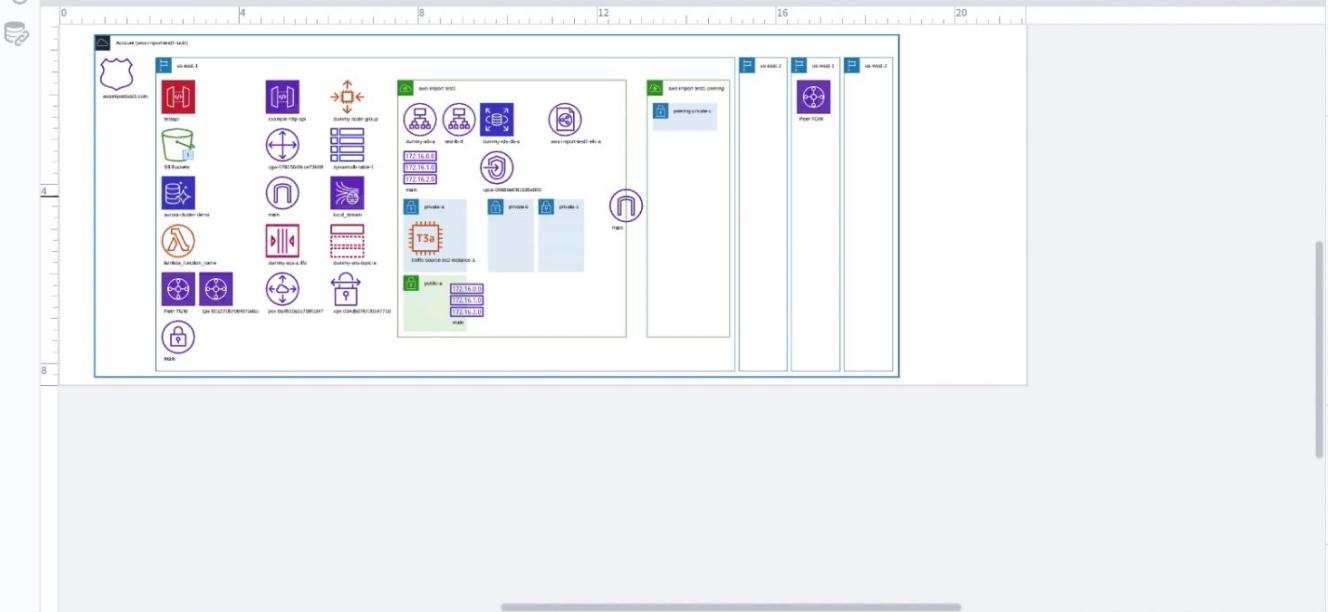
0
4
8
12
16
20
4
8

Account (awsimportest1-test)
awsimportest1.com
us-east-1
testapi
example-http-api
dummy-scale-group
S3 Buckets
dynamodb-table-1
aurora-cluster-demo
main
kcl_stream
lambda_function_name
dummy-sns-topic-a
Peer TGW
main
aws import test1
dummy-alb-a
test-lb-d
dummy-rds-db-a
aws-import-test1-efs-a
172.16.0.0
172.16.1.0
172.16.2.0
main
private-a
private-b
private-c
T3a
traffic-source-ec2-instance-a
main
public-a
172.16.0.0
172.16.1.0
172.16.2.0
main
aws import test1 peering
peering-private-c
us-east-2
us-west-1
Peer TGW
us-west-2